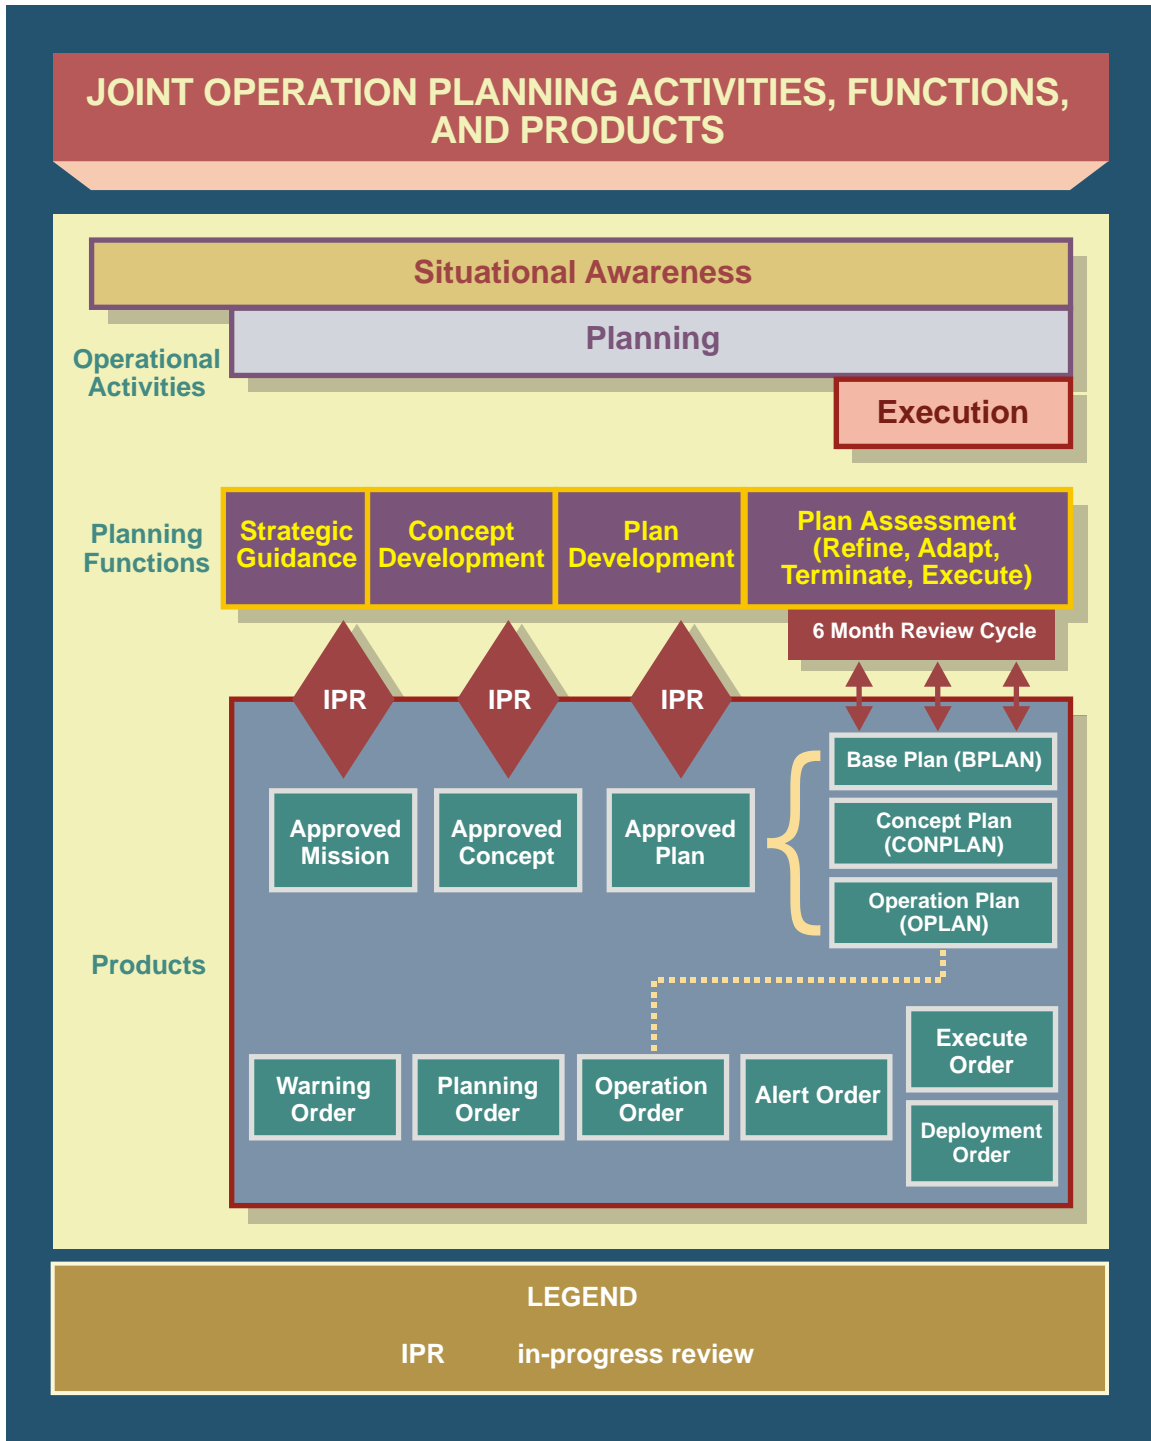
JOINT OPERATION PLANNING ACTIVITIES, FUNCTIONS, AND PRODUCTS

Situational Awareness

Planning

Operational Activities

Execution

Planning Functions

Strategic Guidance

Concept Development

Plan Development

Plan Assessment (Refine, Adapt, Terminate, Execute)

6 Month Review Cycle

IPR

IPR

IPR

Base Plan (BPLAN)

Approved Mission

Approved Concept

Approved Plan

Concept Plan (CONPLAN)

Operation Plan (OPLAN)

Products

Execute Order

Warning Order

Planning Order

Operation Order

Alert Order

Deployment Order

LEGEND

IPR in-progress review